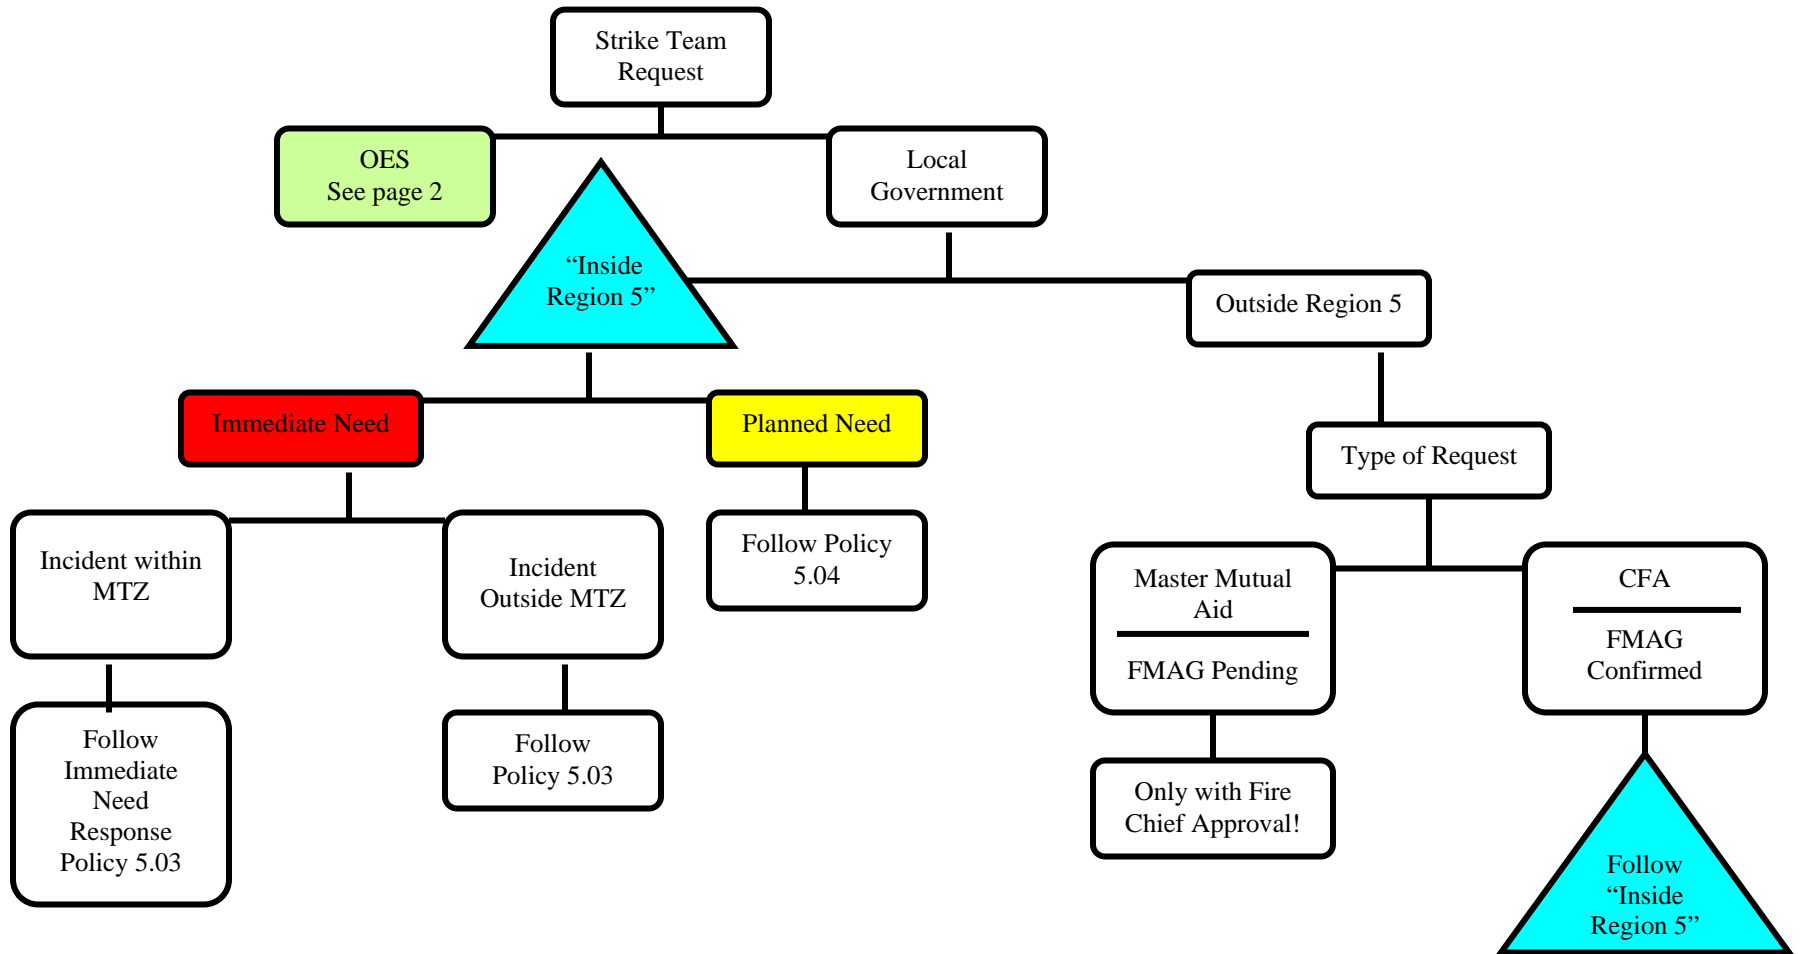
Strike Team Request

OES
See page 2

Local Government

“Inside Region 5”

Outside Region 5

Immediate Need

Planned Need

Type of Request

Incident within MTZ

Incident Outside MTZ

Follow Policy 5.04

Master Mutual Aid

FMAG Pending

CFA

FMAG Confirmed

Follow Immediate Need Response Policy 5.03

Follow Policy 5.03

Only with Fire Chief Approval!

Follow “Inside Region 5”